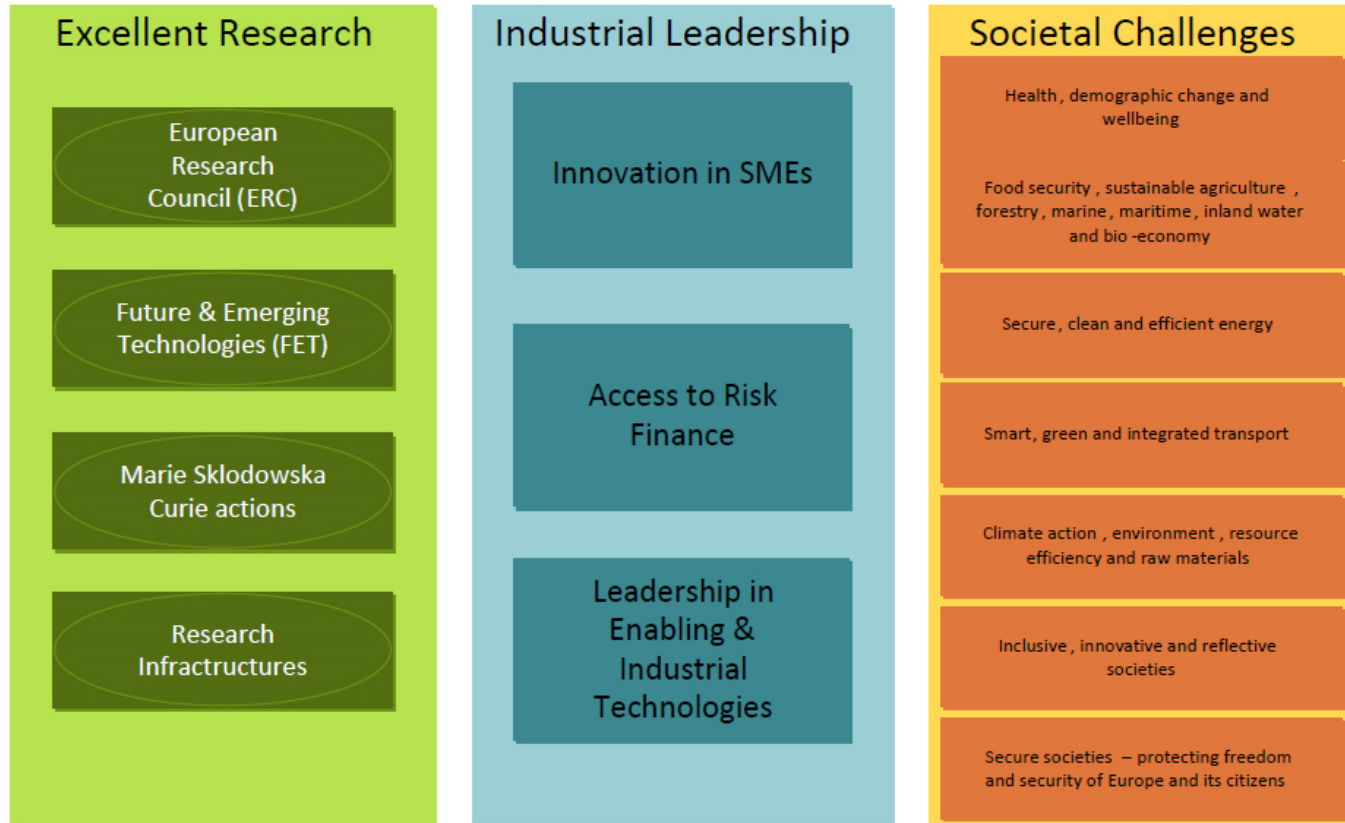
Excellent Research

European Research Council (ERC)

Future & Emerging Technologies (FET)

Marie Sklodowska Curie actions

Research Infractructures

Industrial Leadership

Innovation in SMEs

Access to Risk Finance

Leadership in Enabling & Industrial Technologies

Societal Challenges

Health , demographic change and wellbeing

Food security , sustainable agriculture , forestry , marine , maritime , inland water and bio -economy

Secure , clean and efficient energy

Smart, green and integrated transport

Climate action , environment , resource efficiency and raw materials

Inclusive , innovative and reflective societies

Secure societies – protecting freedom and security of Europe and its citizens